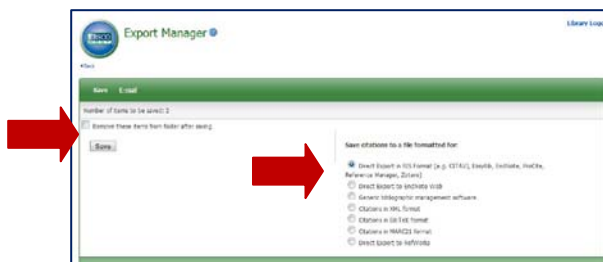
EBSCO

Export Manager

Library Logo

«Back

Save E-mail

Number of items to be saved: 2

Remove these items from folder after saving

Save

Save citations to a file formatted for:

Direct Export in RIS Format (e.g. CITAVI, EasyBib, EndNote, ProCite, Reference Manager, Zotero)

Direct Export to EndNote Web

Generic bibliographic management software

Citations in XML format

Citations in BibTeX format

Citations in MARC21 format

Direct Export to RefWorks